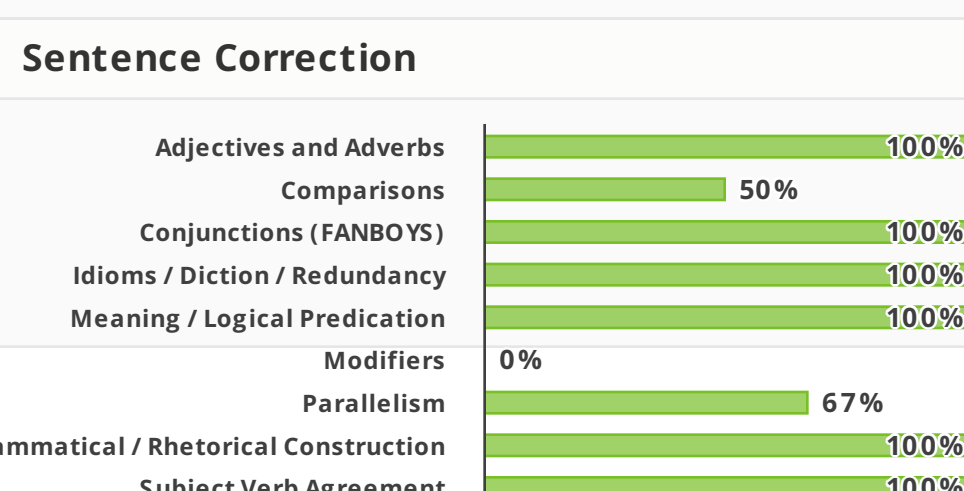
Sentence Correction

| | |
|---|---|
| Adjectives and Adverbs | 100% |
| Comparisons | 50% |
| Conjunctions (FANBOYS) | 100% |
| Idioms / Diction / Redundancy | 100% |
| Meaning / Logical Predication | 100% |
| Modifiers | 0% |
| Parallelism | 67% |
| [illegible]mmatical / Rhetorical Construction | 100% |
| Subject Verb Agreement | 100% |